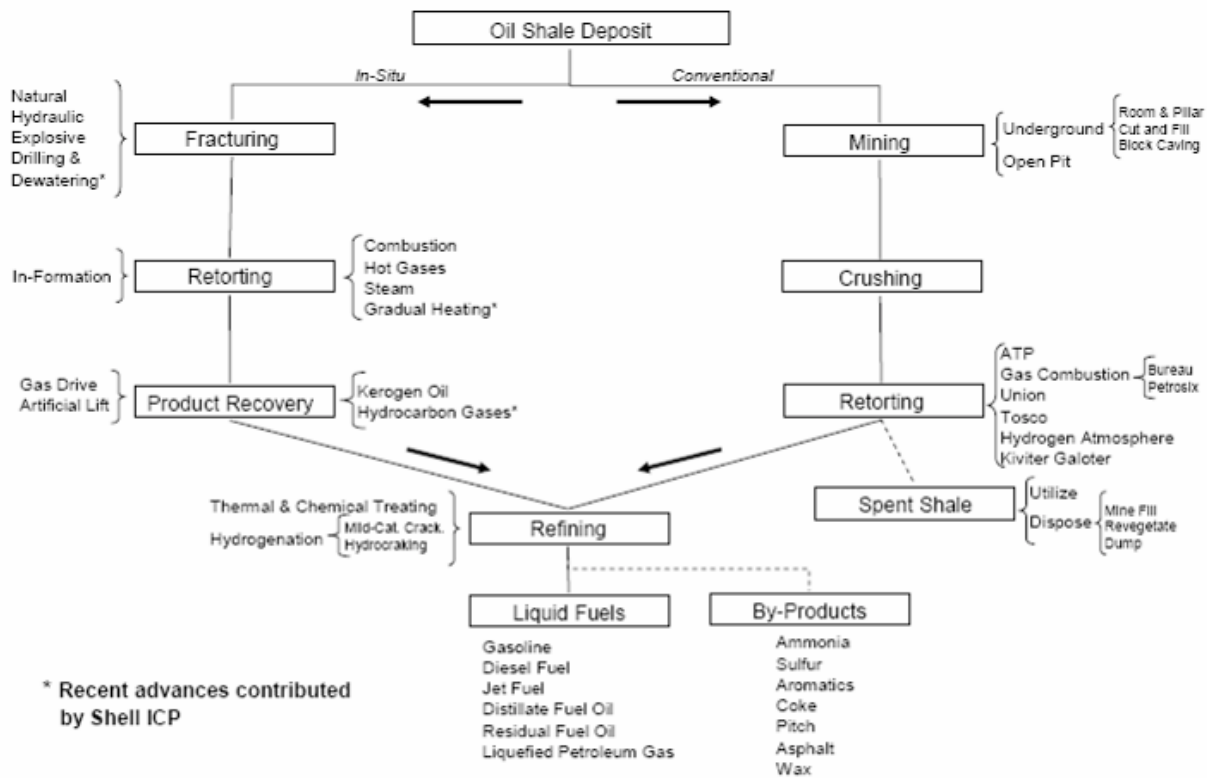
Oil Shale Deposit

In-Situ

Conventional

Natural
Hydraulic
Explosive
Drilling &
Dewatering*

Fracturing

Mining

Underground

Room & Pillar
Cut and Fill
Block Caving

Open Pit

In-Formation

Retorting

Combustion
Hot Gases
Steam
Gradual Heating*

Crushing

Gas Drive
Artificial Lift

Product Recovery

Kerogen Oil
Hydrocarbon Gases*

Retorting

ATP
Gas Combustion
Bureau
Petrosix
Union
Tosco
Hydrogen Atmosphere
Kiviter Galoter

Thermal & Chemical Treating

Hydrogenation

Mild-Cat. Crack.
Hydrocraking

Refining

Spent Shale

Utilize

Dispose

Mine Fill
Revegetate
Dump

Liquid Fuels

Gasoline
Diesel Fuel
Jet Fuel
Distillate Fuel Oil
Residual Fuel Oil
Liquefied Petroleum Gas

By-Products

Ammonia
Sulfur
Aromatics
Coke
Pitch
Asphalt
Wax

* Recent advances contributed by Shell ICP